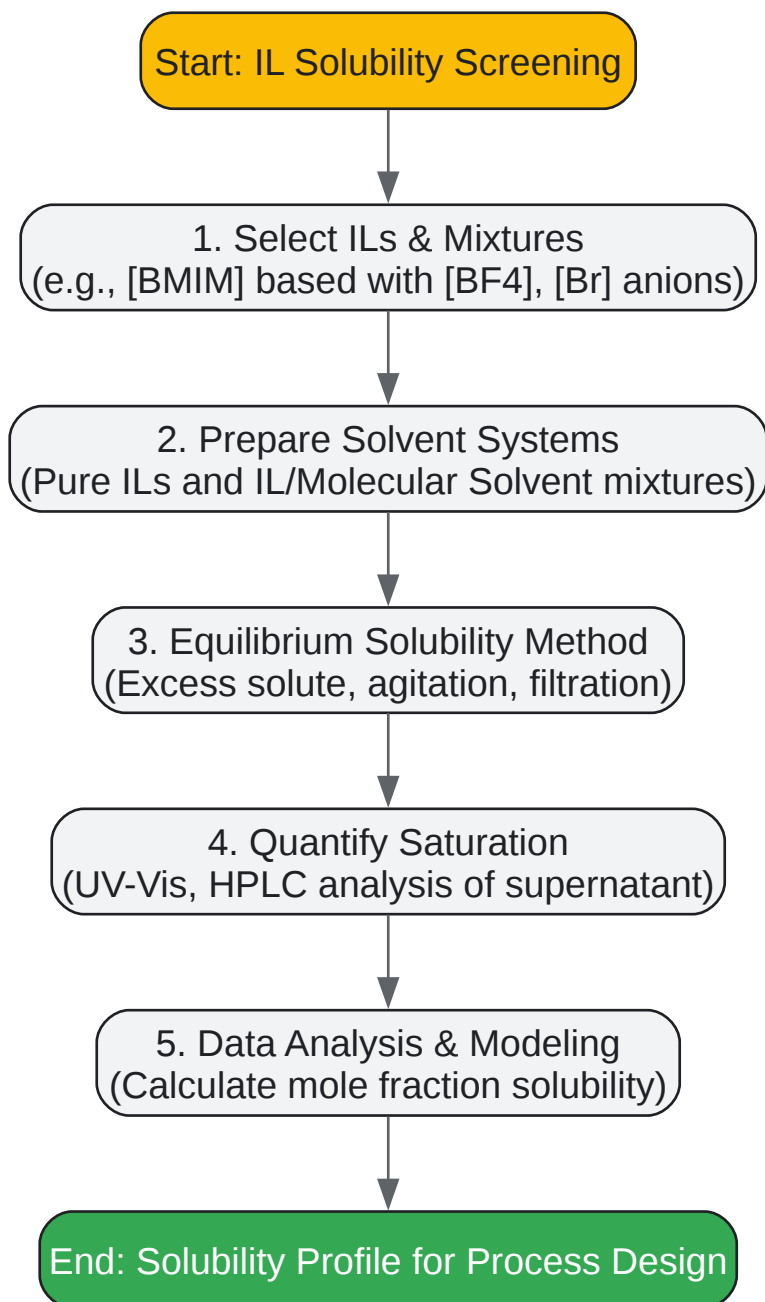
Start: IL Solubility Screening

1. Select ILs & Mixtures
(e.g., [BMIM] based with [BF4], [Br] anions)

2. Prepare Solvent Systems
(Pure ILs and IL/Molecular Solvent mixtures)

3. Equilibrium Solubility Method
(Excess solute, agitation, filtration)

4. Quantify Saturation
(UV-Vis, HPLC analysis of supernatant)

5. Data Analysis & Modeling
(Calculate mole fraction solubility)

End: Solubility Profile for Process Design